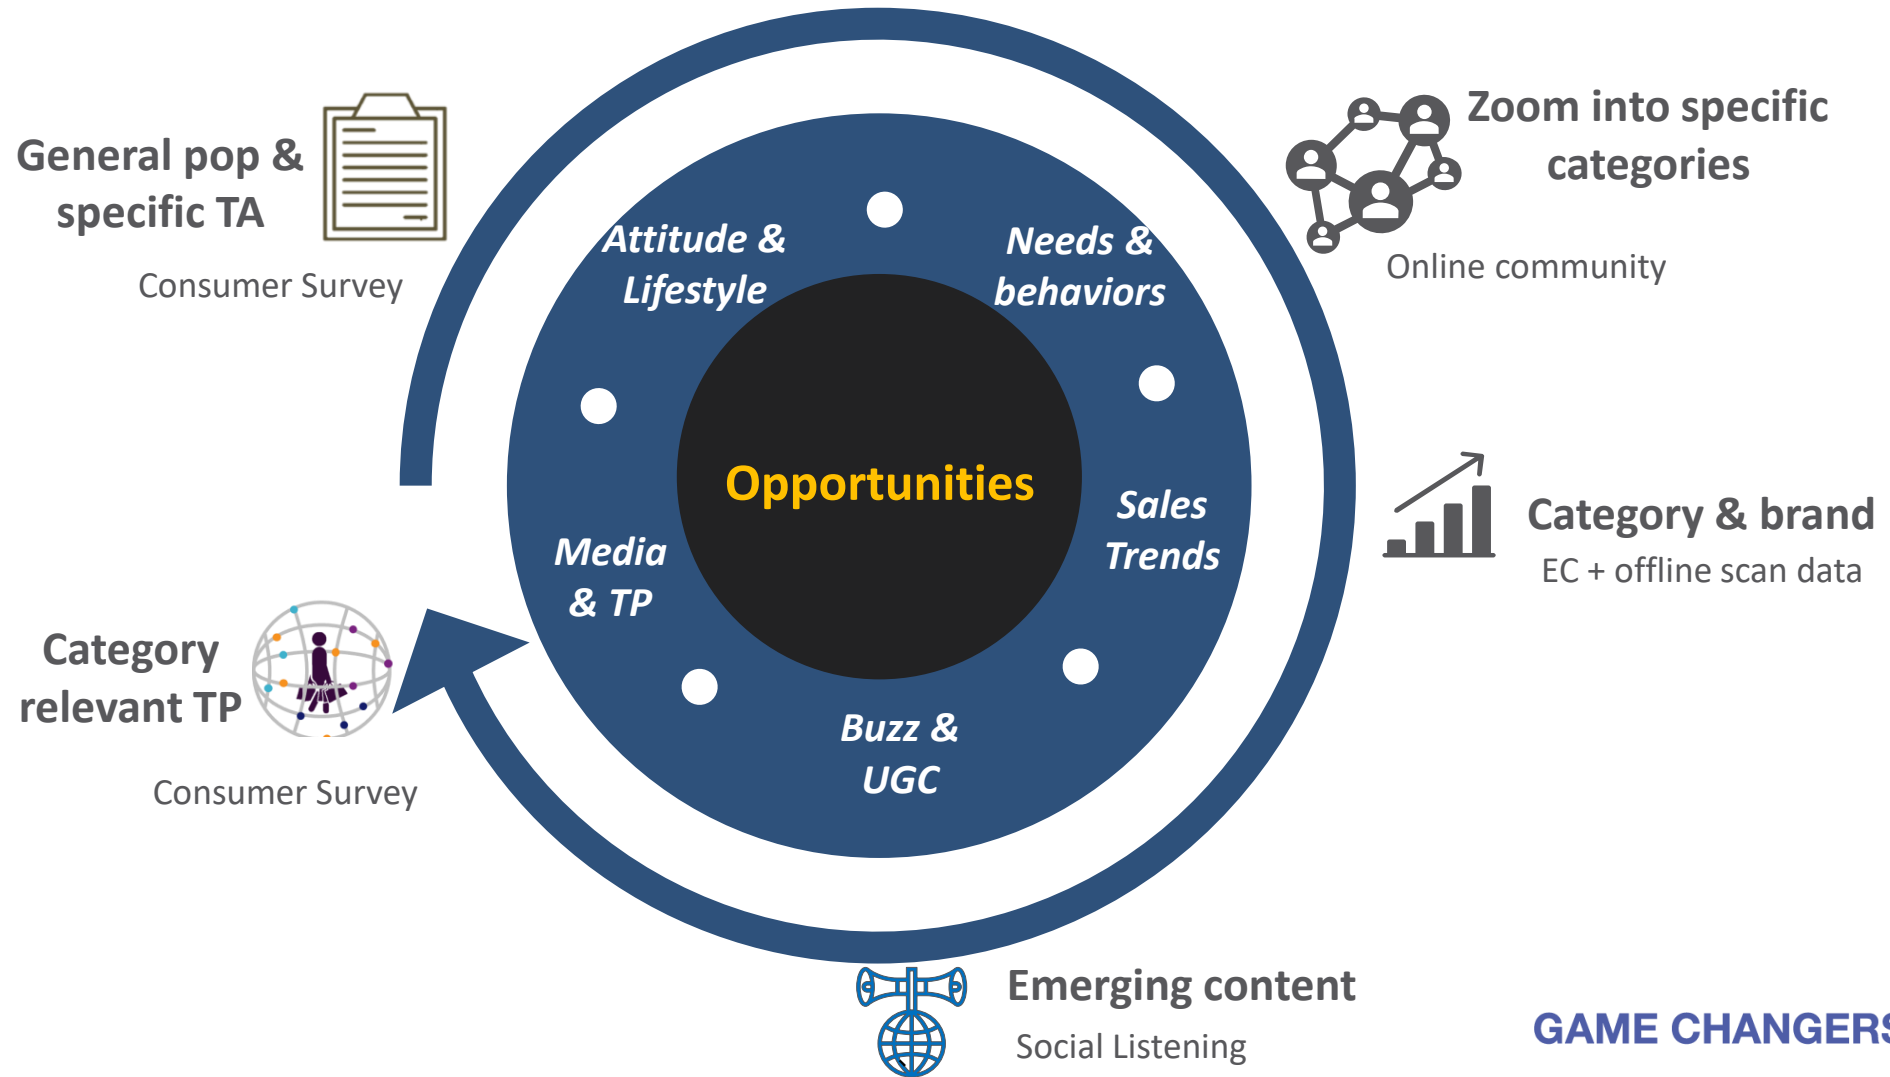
General pop & specific TA

Consumer Survey

Zoom into specific categories

Online community

Attitude & Lifestyle

Needs & behaviors

Opportunities

Media & TP

Sales Trends

Buzz & UGC

Category & brand

EC + offline scan data

Category relevant TP

Consumer Survey

Emerging content

Social Listening

GAME CHANGER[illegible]